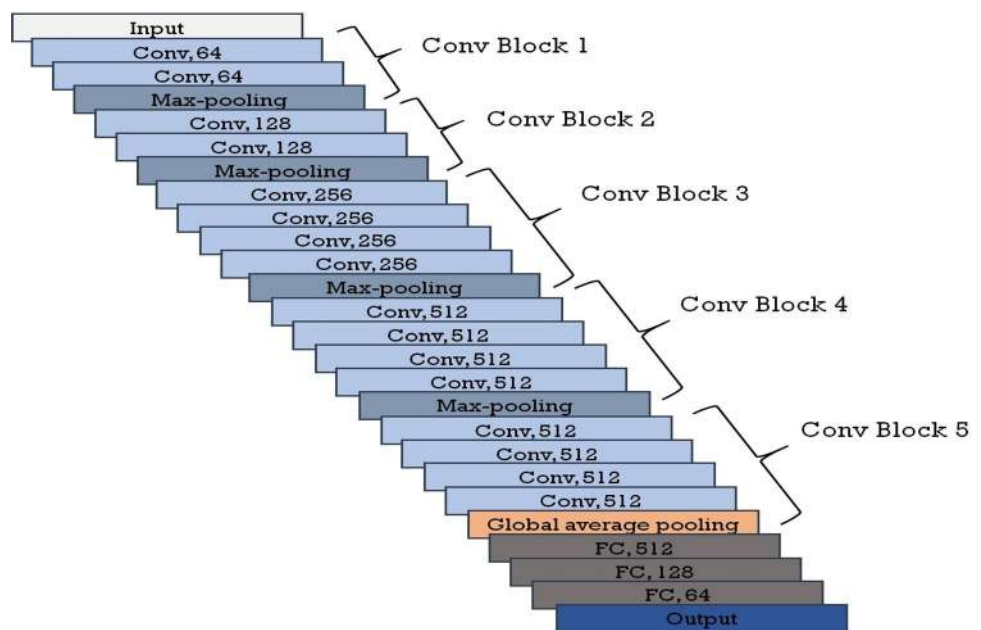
Input
Conv, 64
Conv, 64
Max-pooling
Conv, 128
Conv, 128
Max-pooling
Conv, 256
Conv, 256
Conv, 256
Conv, 256
Max-pooling
Conv, 512
Conv, 512
Conv, 512
Conv, 512
Max-pooling
Conv, 512
Conv, 512
Conv, 512
Conv, 512
Global average pooling
FC, 512
FC, 128
FC, 64
Output

Conv Block 1
Conv Block 2
Conv Block 3
Conv Block 4
Conv Block 5